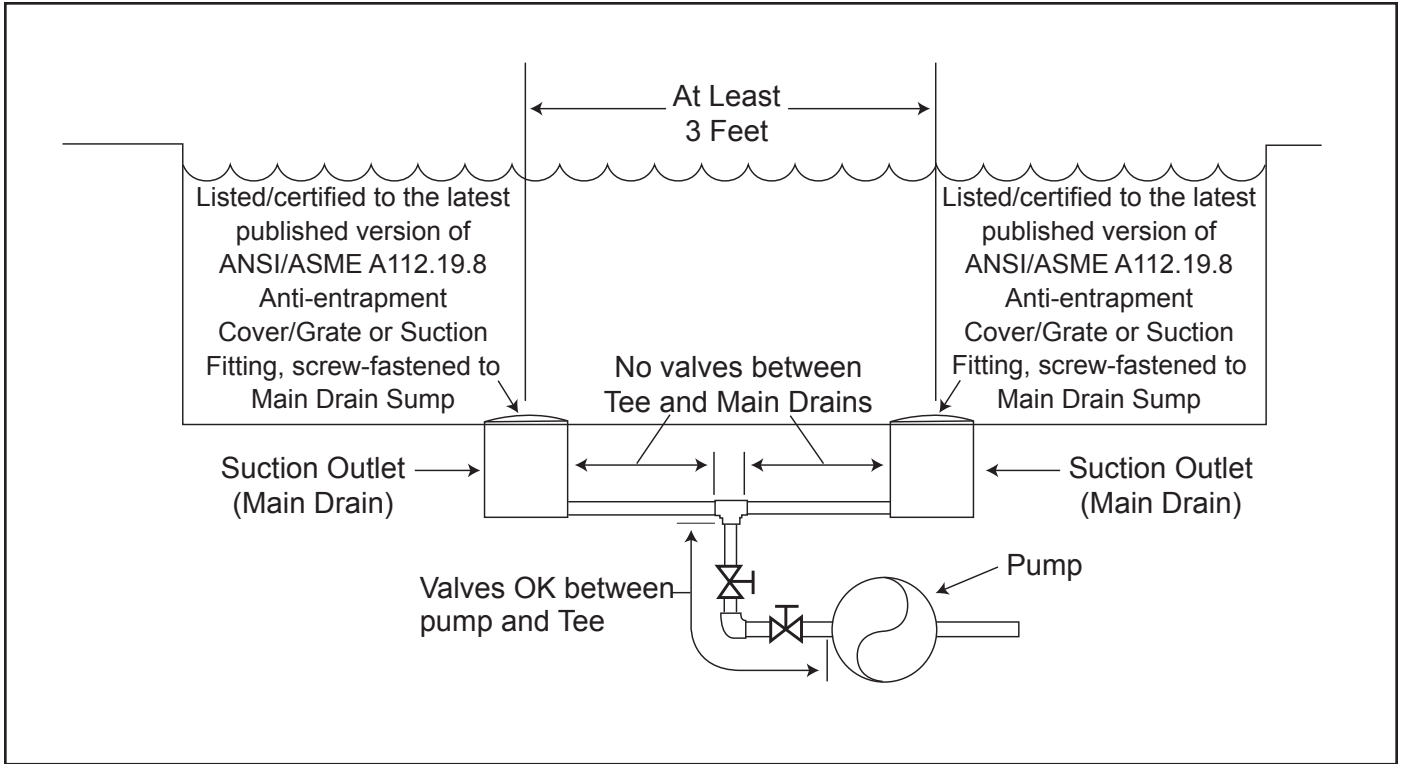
At Least
3 Feet

Listed/certified to the latest published version of ANSI/ASME A112.19.8 Anti-entrapment Cover/Grate or Suction Fitting, screw-fastened to Main Drain Sump

Listed/certified to the latest published version of ANSI/ASME A112.19.8 Anti-entrapment Cover/Grate or Suction Fitting, screw-fastened to Main Drain Sump

No valves between Tee and Main Drains

Suction Outlet (Main Drain)

Suction Outlet (Main Drain)

Pump

Valves OK between pump and Tee